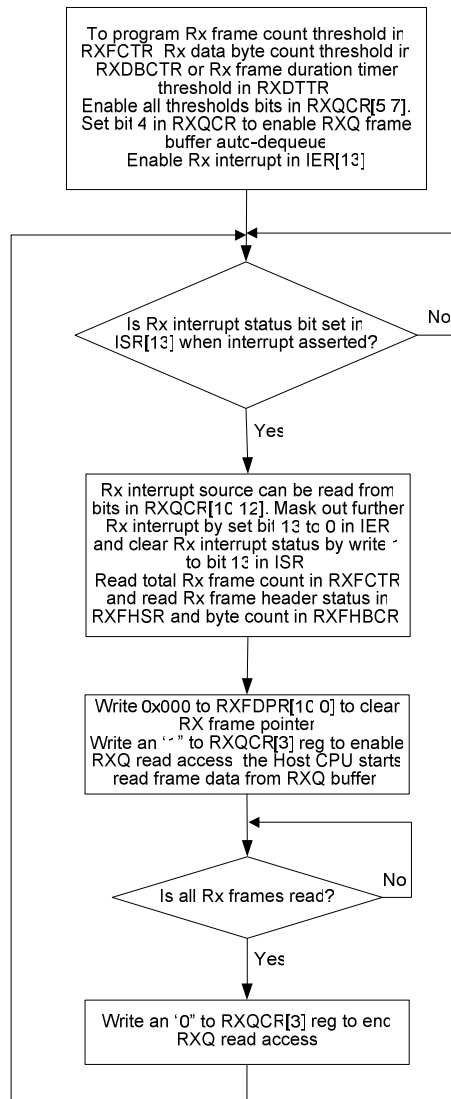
To program Rx frame count threshold in RXFCTR Rx data byte count threshold in RXDBCTR or Rx frame duration timer threshold in RXDTTR
Enable all thresholds bits in RXQCR[5:7].
Set bit 4 in RXQCR to enable RXQ frame buffer auto-dequeue
Enable Rx interrupt in IER[13]

Is Rx interrupt status bit set in ISR[13] when interrupt asserted?

No

Yes

Rx interrupt source can be read from bits in RXQCR[10:12]. Mask out further Rx interrupt by set bit 13 to 0 in IER and clear Rx interrupt status by write 1 to bit 13 in ISR
Read total Rx frame count in RXFCTR and read Rx frame header status in RXFHSR and byte count in RXFHBCR

Write 0x000 to RXFDPR[10:0] to clear RX frame pointer
Write an "1" to RXQCR[3] reg to enable RXQ read access the Host CPU starts read frame data from RXQ buffer

Is all Rx frames read?

No

Yes

Write an '0" to RXQCR[3] reg to end RXQ read access